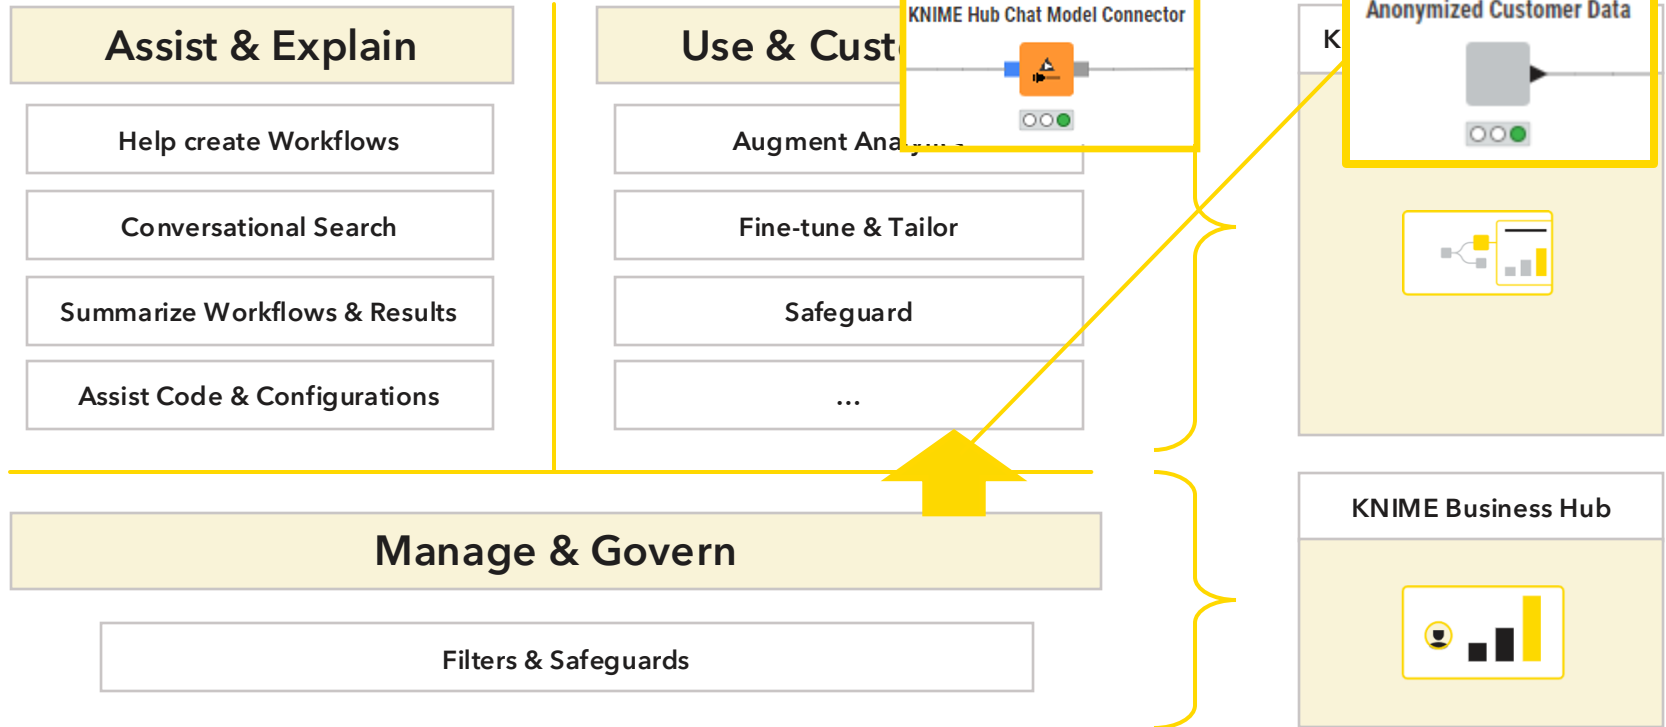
Assist & Explain

Help create Workflows

Conversational Search

Summarize Workflows & Results

Assist Code & Configurations

Use & Cust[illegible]

KNIME Hub Chat Model Connector

Augment Ana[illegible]

Fine-tune & Tailor

Safeguard

...

K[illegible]

Anonymized Customer Data

Manage & Govern

Filters & Safeguards

KNIME Business Hub